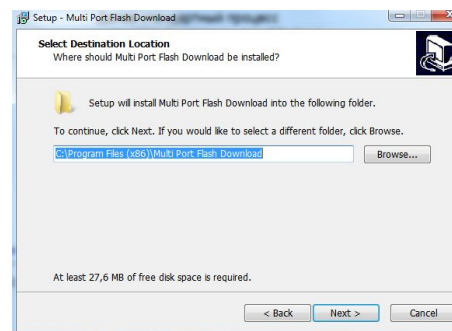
Setup - Multi Port Flash Download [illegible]

Select Destination Location
Where should Multi Port Flash Download be installed?

Setup will install Multi Port Flash Download into the following folder.

To continue, click Next. If you would like to select a different folder, click Browse.

C:\Program Files (x86)\Multi Port Flash Download

Browse...

At least 27,6 MB of free disk space is required.

< Back

Next >

Cancel